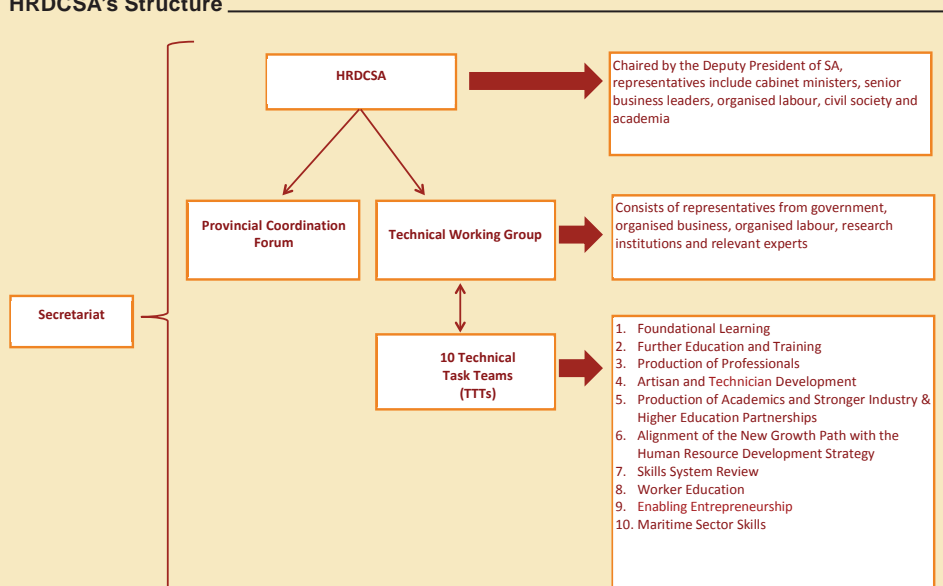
HRDCSA's Structure

HRDCSA

Chaired by the Deputy President of SA, representatives include cabinet ministers, senior business leaders, organised labour, civil society and academia

Provincial Coordination Forum

Technical Working Group

Consists of representatives from government, organised business, organised labour, research institutions and relevant experts

Secretariat

10 Technical Task Teams (TTTs)

1. Foundational Learning
2. Further Education and Training
3. Production of Professionals
4. Artisan and Technician Development
5. Production of Academics and Stronger Industry & Higher Education Partnerships
6. Alignment of the New Growth Path with the Human Resource Development Strategy
7. Skills System Review
8. Worker Education
9. Enabling Entrepreneurship
10. Maritime Sector Skills